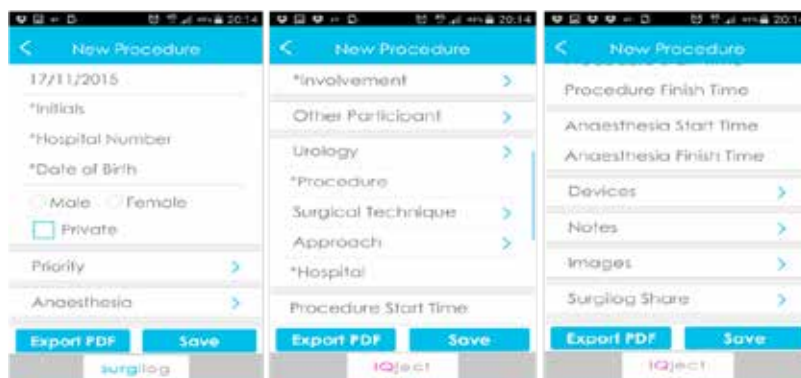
20:14

New Procedure

17/11/2015

*Initials

*Hospital Number

*Date of Birth

Male Female

Private

Priority

Anaesthesia

Export PDF Save

surgilog

20:14

New Procedure

*Involvement

Other Participant

Urology

*Procedure

Surgical Technique

Approach

*Hospital

Procedure Start Time

Export PDF Save

IQject

20:1

New Procedure

Procedure Finish Time

Anaesthesia Start Time

Anaesthesia Finish Time

Devices

Notes

Images

Surgilog Share

Export PDF Save

IQject